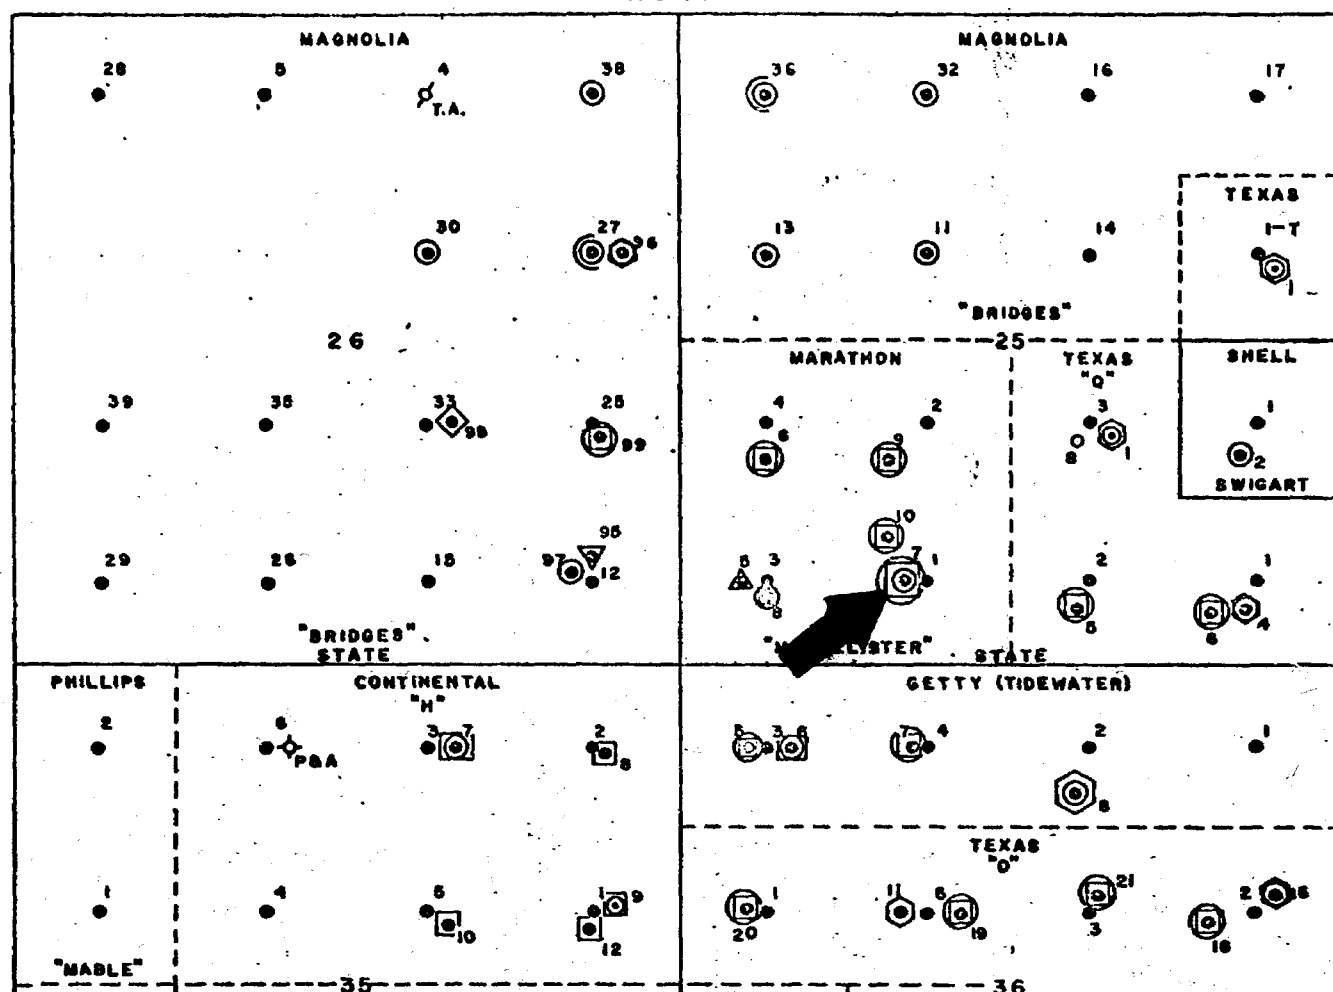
MAGNOLIA

28 5 4 T.A. 38

30 27 96

26

39 36 33 99 25 99

95

29 26 18 97 12

"BRIDGES" STATE

MAGNOLIA

36 32 16 17

TEXAS

13 11 14 1-T 1

"BRIDGES"

25

MARATHON

4 6 2 9

10

5 3 8 7 1

"M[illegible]LISTER" STATE

TEXAS "Q"

3 8 1

2 8 5

SHELL

1 2 SWIGART

1 6 4

PHILLIPS

2

1

"MABLE"

CONTINENTAL "H"

6 P&A 3 7 2 8

4 5 10 1 9 12

35

GETTY (TIDEWATER)

5 3 6 7 4 2 1

8

TEXAS "O"

20 1 11 6 19 21 3 2 16 18

36